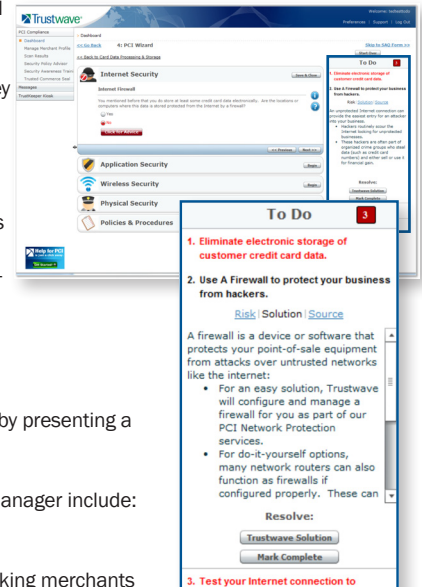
Trustwave

Welcome | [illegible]
Preferences | Support | Log Out

PCI Compliance
Dashboard
Manage Merchant Profile
Scan Results
Security Policy Advisor
Security Awareness Training
Trusted Commerce Seal
Messages
TrustKeeper Vault

Dashboard
<< Go Back
4: PCI Wizard
Skip to SAQ Form >>
<< Back to Card Data Processing & Storage

Internet Security

Internet Firewall

You mentioned before that you do store at least some credit card data electronically. Are the locations or computers where the data is stored protected from the Internet by a firewall?

Yes
No

<< Previous
Next >>

Application Security
Wireless Security
Physical Security
Policies & Procedures

To Do

Help for PCI

ey

s

by presenting a

anager include:

king merchants

To Do
3

1. Eliminate electronic storage of customer credit card data.

2. Use A Firewall to protect your business from hackers.

Risk | Solution | Source

A firewall is a device or software that protects your point-of-sale equipment from attacks over untrusted networks like the internet:
• For an easy solution, Trustwave will configure and manage a firewall for you as part of our PCI Network Protection services.
• For do-it-yourself options, many network routers can also function as firewalls if configured properly. These can

Resolve:
Trustwave Solution
Mark Complete

3. Test your Internet connection to